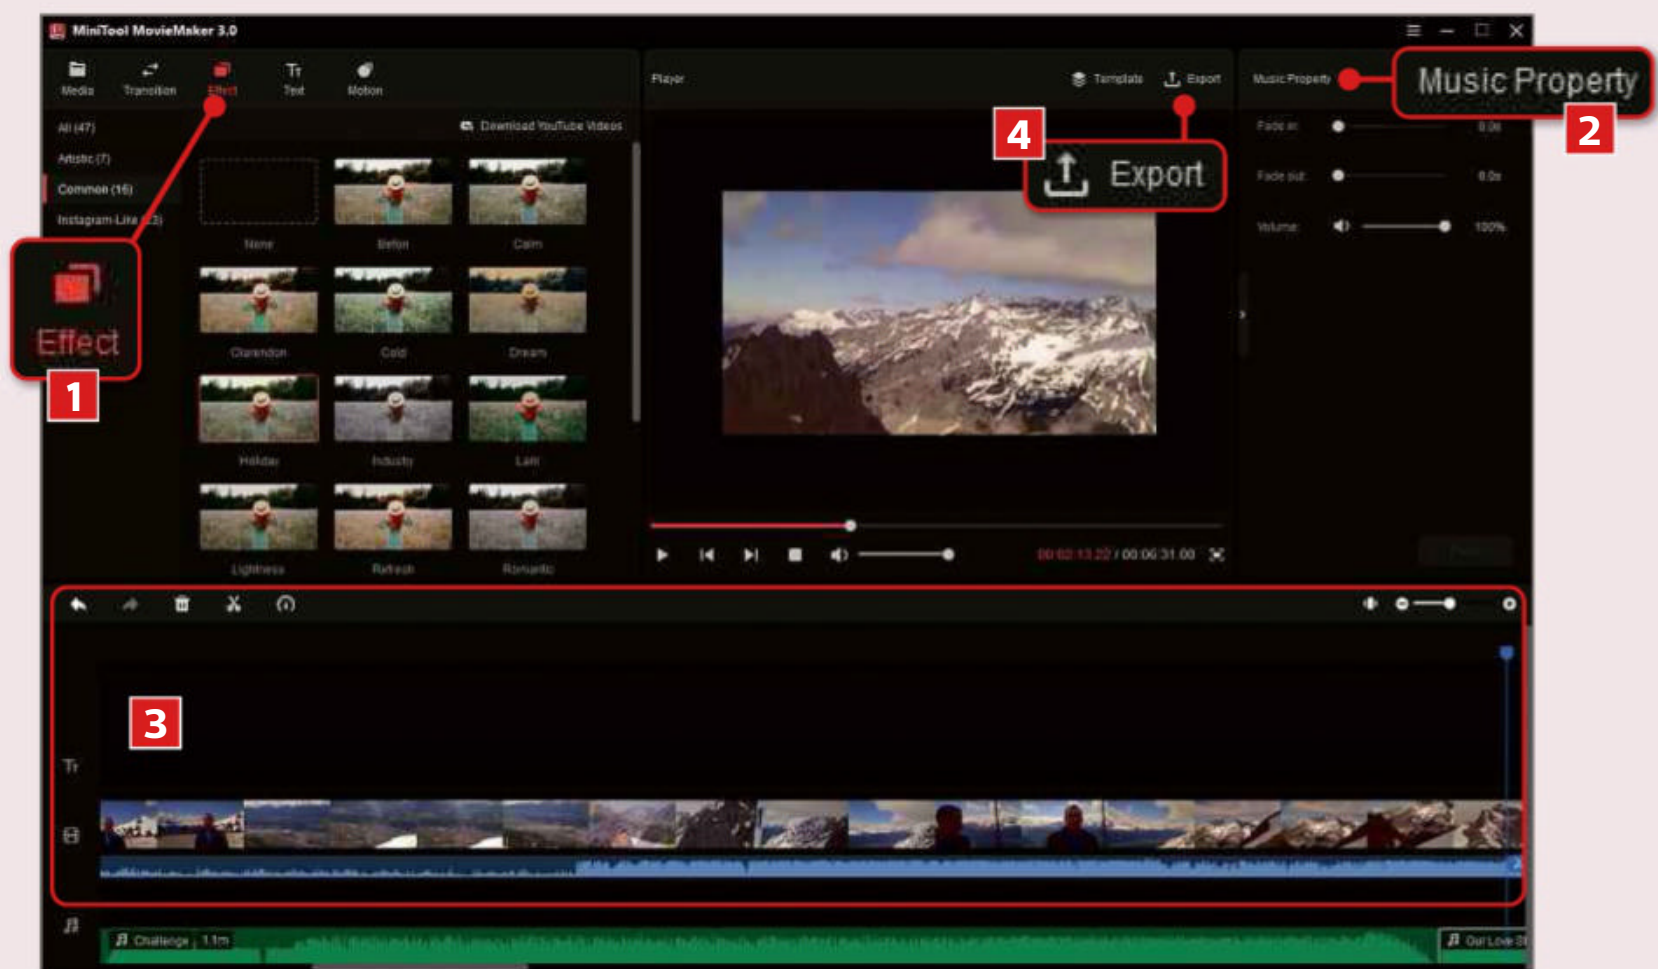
MiniTool MovieMaker 3.0

Media
Transition
Effect
Text
Motion

All (47)
Artistic (7)
Common (16)
Instagram-Like (23)

Download YouTube Videos

None
Before
Calm
Clarendon
Cold
Dream
Holiday
Industry
Lark
Lightness
Refresh
Romantic

Effect
1

Player
Template
Export

4
Export

Music Property
Music Property
2

Fade in
0.0s
Fade out
0.0s
Volume
100%

00:02:13.22 / 00:06:31.00

3

Challenge | 1.1m
Our Love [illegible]